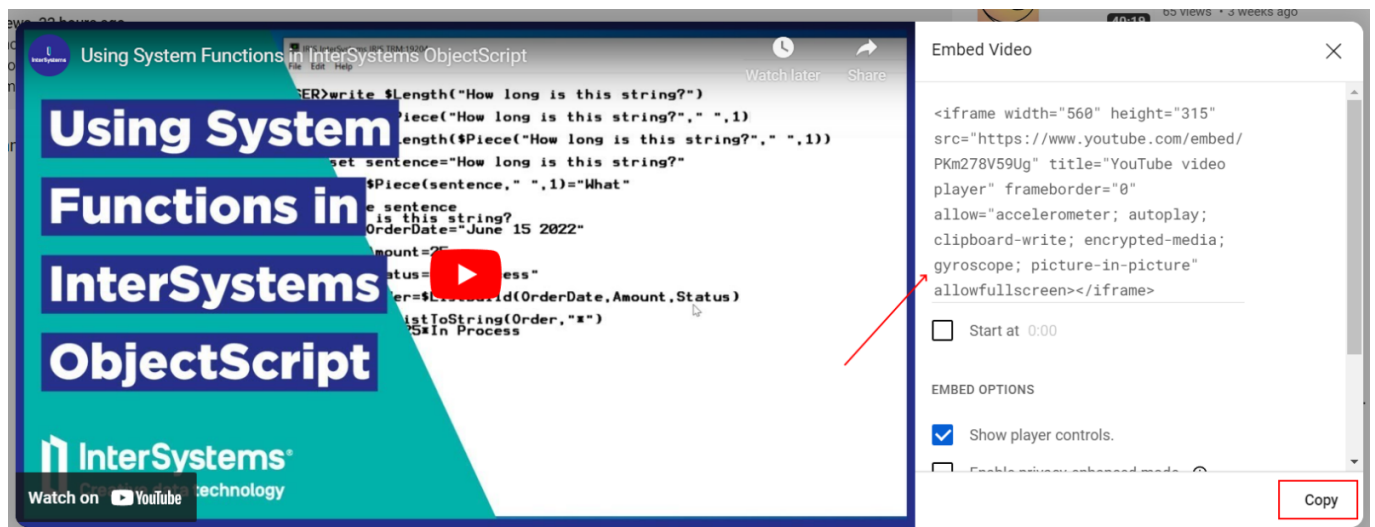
ews 22 hours ago

65 views · 3 weeks ago

40:18

InterSystems

Using System Functions in InterSystems ObjectScript

Watch later

Share

File Edit Help

SER>write $Length("How long is this string?")

Piece("How long is this string?"," ",1)

Length($Piece("How long is this string?"," ",1))

set sentence="How long is this string?"

$Piece(sentence," ",1)="What"

e sentence

is this string?

OrderDate="June 15 2022"

mount=25

atus=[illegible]ess"

er=$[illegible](OrderDate,Amount,Status)

istToString(Order,"*")

25*In Process

Using System Functions in InterSystems ObjectScript

InterSystems®

Creative data technology

Watch on YouTube

Embed Video

<iframe width="560" height="315" src="https://www.youtube.com/embed/PKm278V59Ug" title="YouTube video player" frameborder="0" allow="accelerometer; autoplay; clipboard-write; encrypted-media; gyroscope; picture-in-picture" allowfullscreen></iframe>

Start at 0:00

EMBED OPTIONS

Show player controls.

Enable privacy-enhanced mode.

Copy